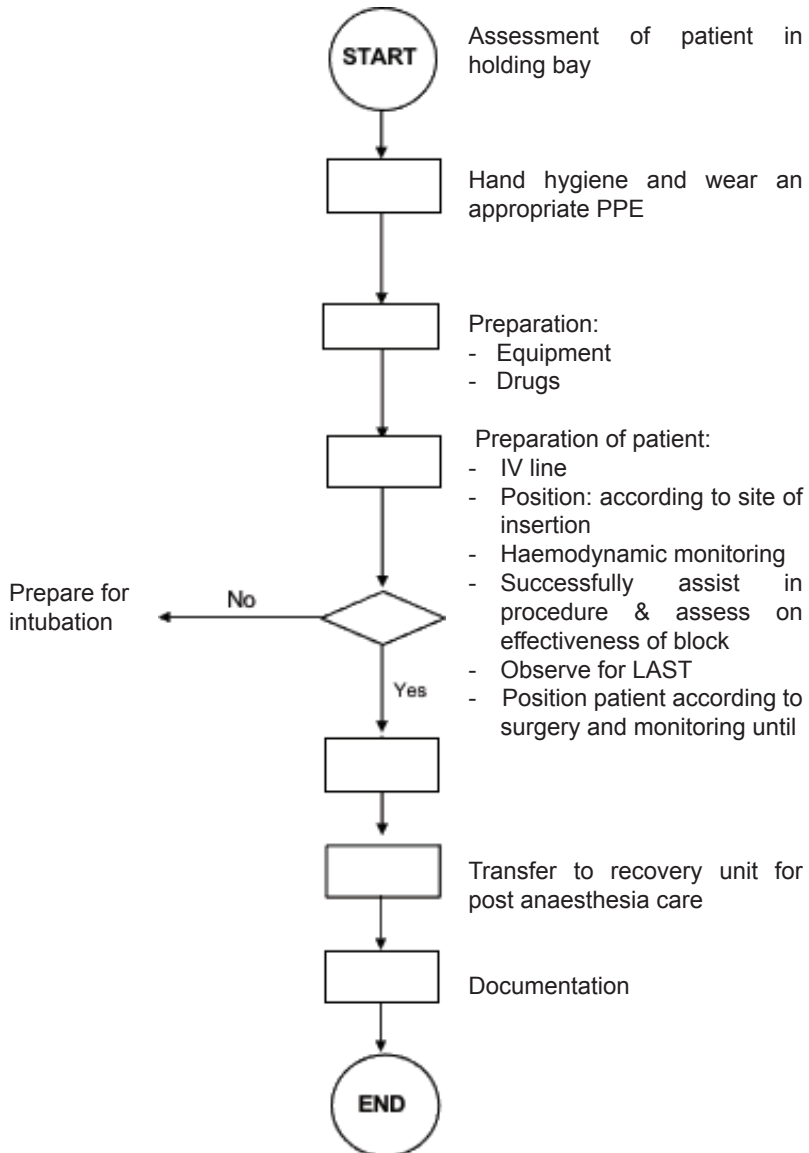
START

Assessment of patient in holding bay

Hand hygiene and wear an appropriate PPE

Preparation:
- Equipment
- Drugs

Preparation of patient:
- IV line
- Position: according to site of insertion
- Haemodynamic monitoring
- Successfully assist in procedure & assess on effectiveness of block
- Observe for LAST
- Position patient according to surgery and monitoring until

Prepare for intubation

No

Yes

Transfer to recovery unit for post anaesthesia care

Documentation

END